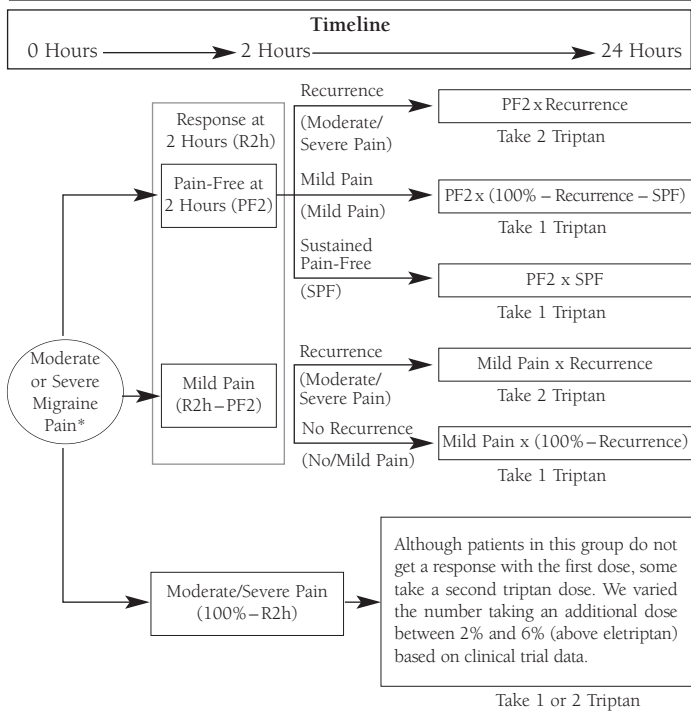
Timeline

0 Hours → 2 Hours → 24 Hours

Response at 2 Hours (R2h)

Pain-Free at 2 Hours (PF2)

Mild Pain (R2h – PF2)

Recurrence (Moderate/ Severe Pain)

PF2 x Recurrence

Take 2 Triptan

Mild Pain (Mild Pain)

PF2 x (100% – Recurrence – SPF)

Take 1 Triptan

Sustained Pain-Free (SPF)

PF2 x SPF

Take 1 Triptan

Moderate or Severe Migraine Pain*

Recurrence (Moderate/ Severe Pain)

Mild Pain x Recurrence

Take 2 Triptan

No Recurrence (No/Mild Pain)

Mild Pain x (100% – Recurrence)

Take 1 Triptan

Moderate/Severe Pain (100% – R2h)

Although patients in this group do not get a response with the first dose, some take a second triptan dose. We varied the number taking an additional dose between 2% and 6% (above eletriptan) based on clinical trial data.

Take 1 or 2 Triptan